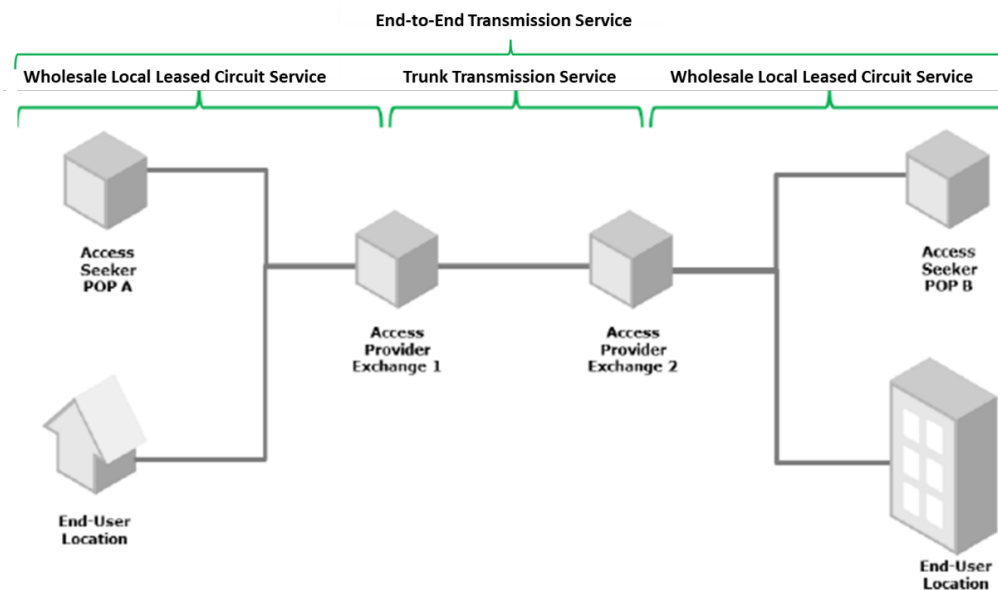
End-to-End Transmission Service

Wholesale Local Leased Circuit Service

Trunk Transmission Service

Wholesale Local Leased Circuit Service

Access Seeker POP A

Access Provider Exchange 1

Access Provider Exchange 2

Access Seeker POP B

End-User Location

End-User Location